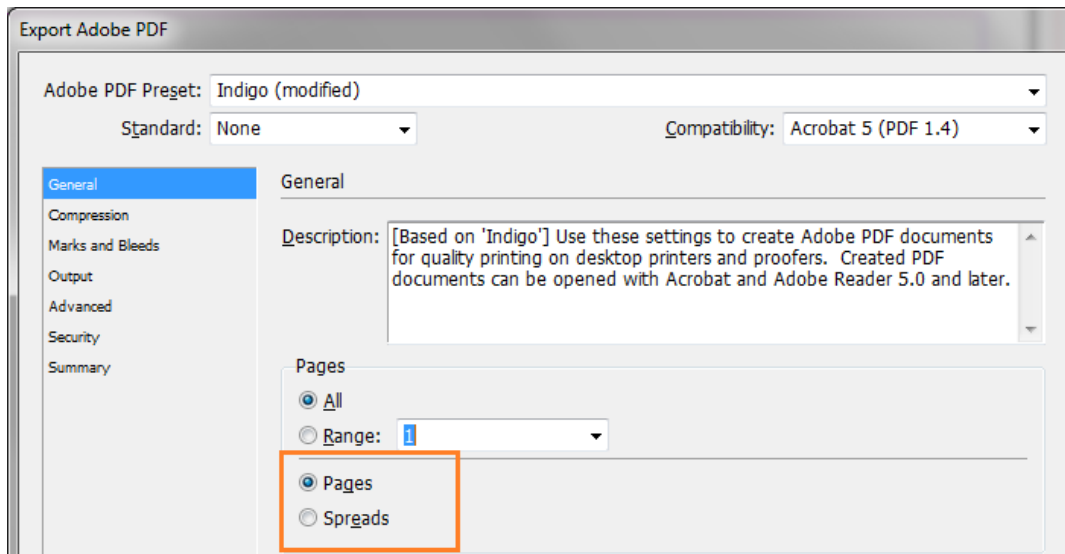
Export Adobe PDF

Adobe PDF Preset: Indigo (modified)

Standard: None

Compatibility: Acrobat 5 (PDF 1.4)

General
Compression
Marks and Bleeds
Output
Advanced
Security
Summary

General

Description: [Based on 'Indigo'] Use these settings to create Adobe PDF documents for quality printing on desktop printers and proofers. Created PDF documents can be opened with Acrobat and Adobe Reader 5.0 and later.

Pages

All

Range: 1

Pages

Spreads